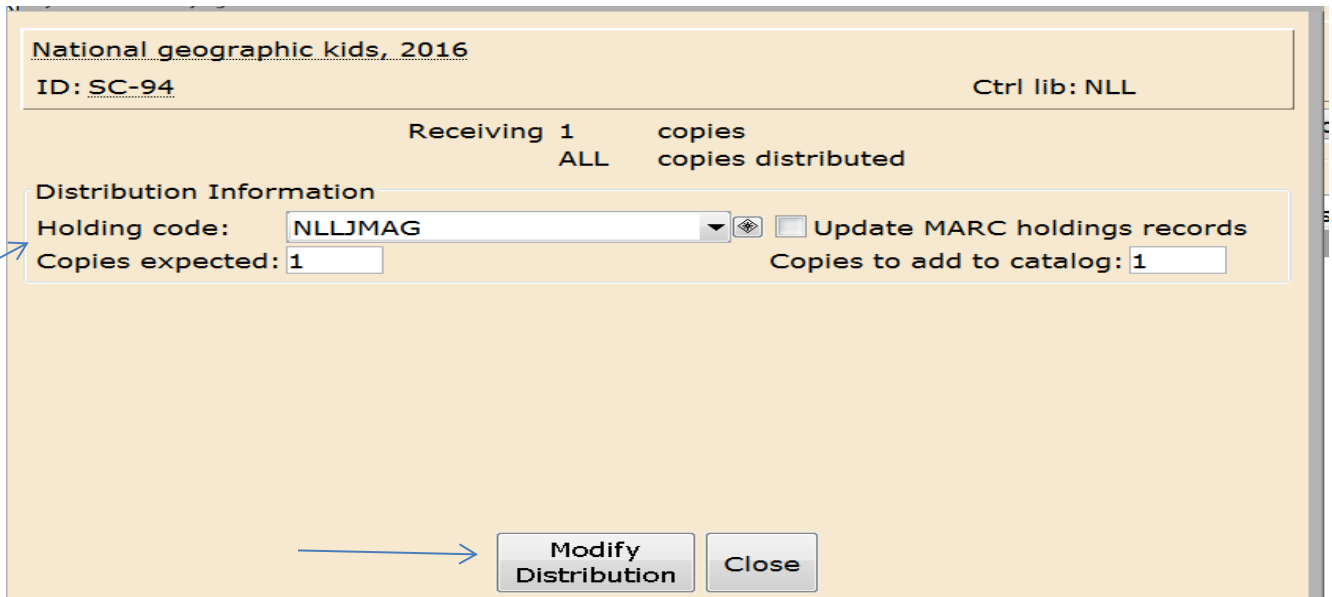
National geographic kids, 2016

ID: SC-94

Ctrl lib: NLL

Receiving 1 copies
ALL copies distributed

Distribution Information

Holding code: NLLJMAG

Update MARC holdings records

Copies expected: 1

Copies to add to catalog: 1

Modify Distribution

Close